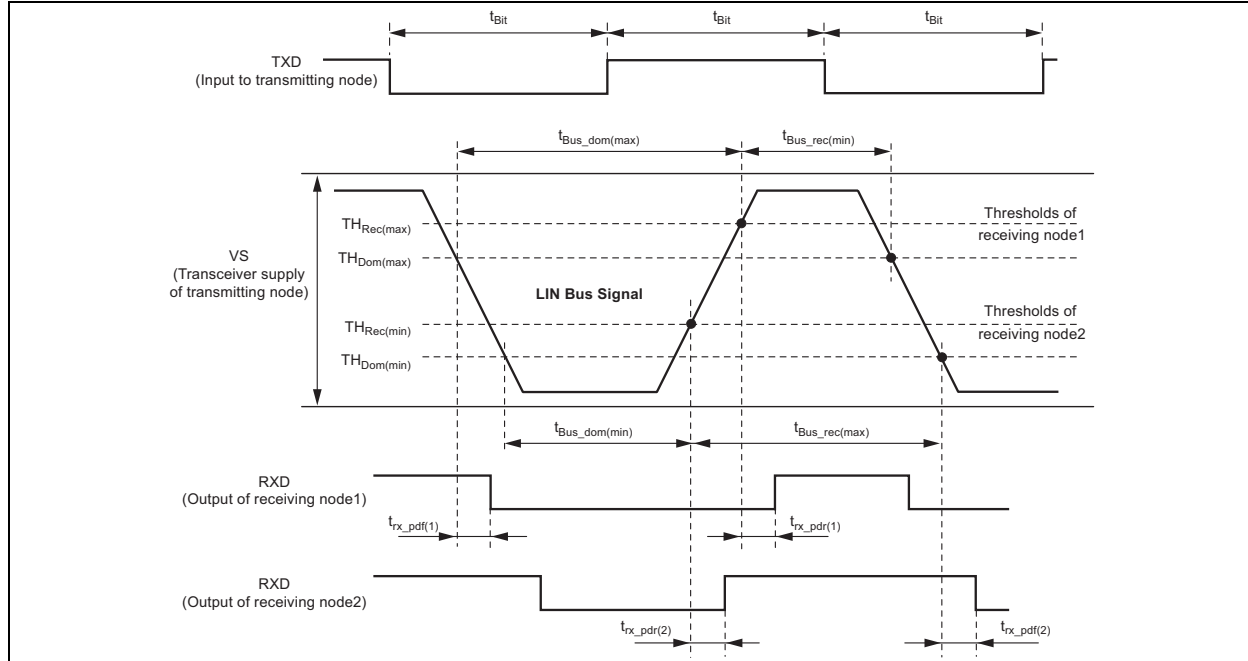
$t_{Bit}$

$t_{Bit}$

$t_{Bit}$

TXD
(Input to transmitting node)

$t_{Bus\_dom(max)}$

$t_{Bus\_rec(min)}$

$TH_{Rec(max)}$

$TH_{Dom(max)}$

Thresholds of receiving node1

VS
(Transceiver supply of transmitting node)

LIN Bus Signal

$TH_{Rec(min)}$

$TH_{Dom(min)}$

Thresholds of receiving node2

$t_{Bus\_dom(min)}$

$t_{Bus\_rec(max)}$

RXD
(Output of receiving node1)

$t_{rx\_pdf(1)}$

$t_{rx\_pdr(1)}$

RXD
(Output of receiving node2)

$t_{rx\_pdr(2)}$

$t_{rx\_pdf(2)}$